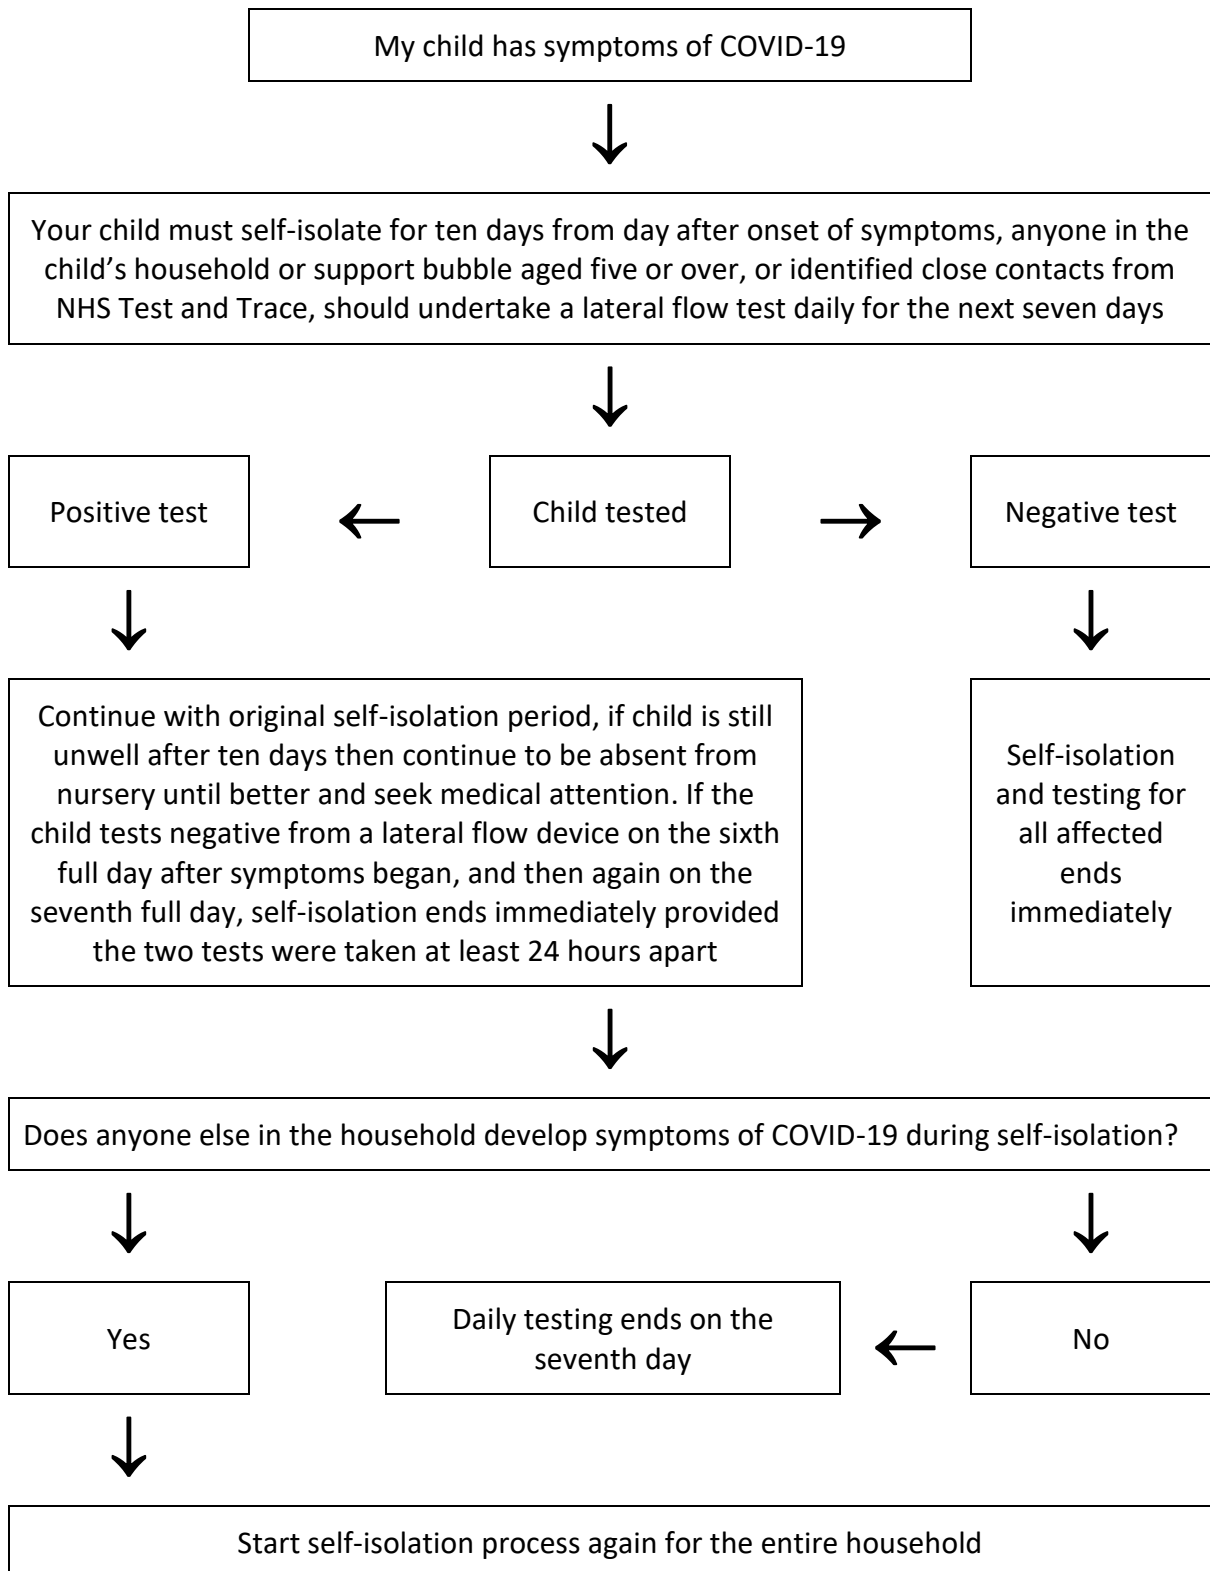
My child has symptoms of COVID-19

Your child must self-isolate for ten days from day after onset of symptoms, anyone in the child's household or support bubble aged five or over, or identified close contacts from NHS Test and Trace, should undertake a lateral flow test daily for the next seven days

Positive test

Child tested

Negative test

Continue with original self-isolation period, if child is still unwell after ten days then continue to be absent from nursery until better and seek medical attention. If the child tests negative from a lateral flow device on the sixth full day after symptoms began, and then again on the seventh full day, self-isolation ends immediately provided the two tests were taken at least 24 hours apart

Self-isolation and testing for all affected ends immediately

Does anyone else in the household develop symptoms of COVID-19 during self-isolation?

Yes

Daily testing ends on the seventh day

No

Start self-isolation process again for the entire household